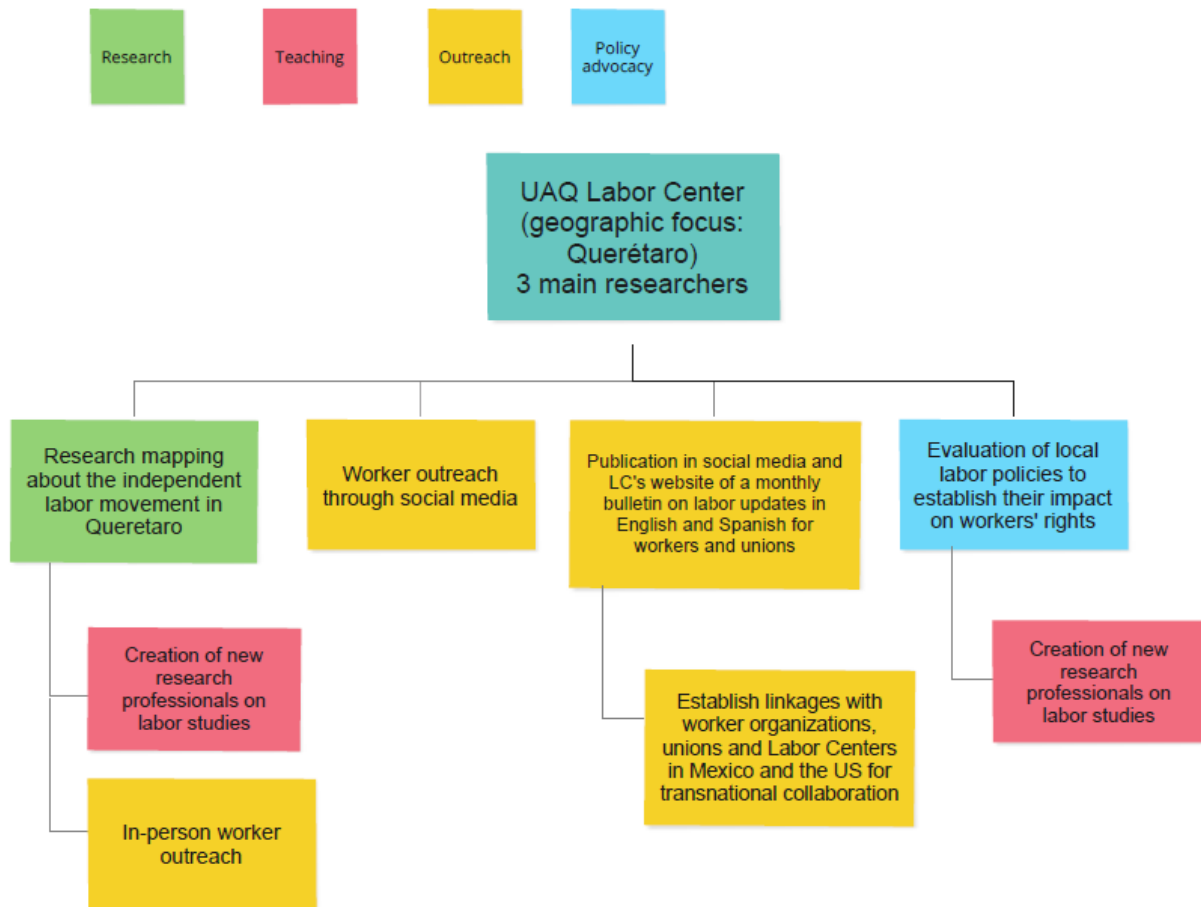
Research

Teaching

Outreach

Policy advocacy

UAQ Labor Center (geographic focus: Querétaro) 3 main researchers

Research mapping about the independent labor movement in Queretaro

Creation of new research professionals on labor studies

In-person worker outreach

Worker outreach through social media

Publication in social media and LC's website of a monthly bulletin on labor updates in English and Spanish for workers and unions

Establish linkages with worker organizations, unions and Labor Centers in Mexico and the US for transnational collaboration

Evaluation of local labor policies to establish their impact on workers' rights

Creation of new research professionals on labor studies